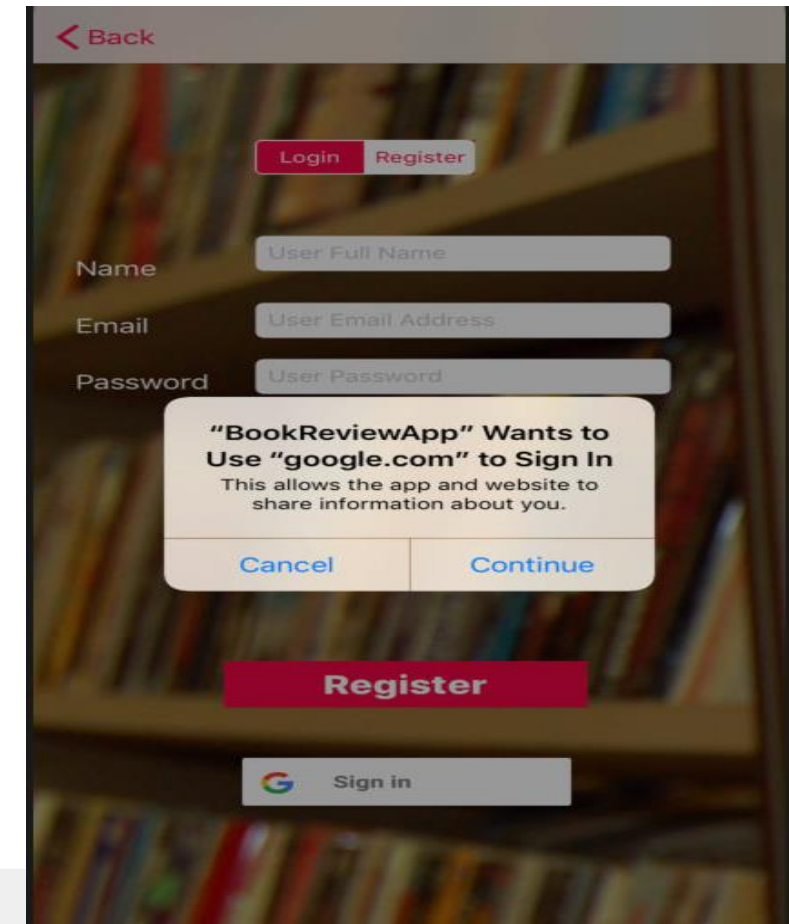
< Back

Login Register

Name User Full Name

Email User Email Address

Password User Password

“BookReviewApp” Wants to Use “google.com” to Sign In

This allows the app and website to share information about you.

Cancel Continue

Register

G Sign in